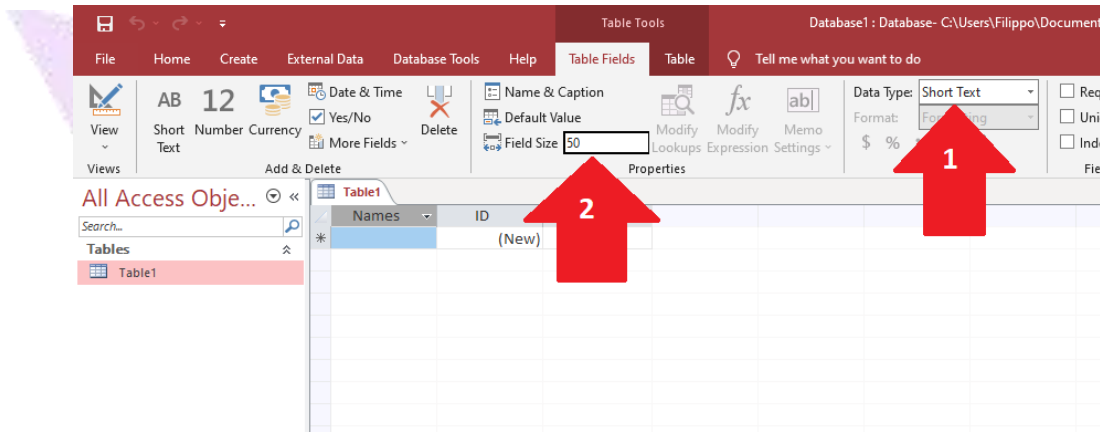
Table Tools

Database1 : Database- C:\Users\Filippo\Document

File Home Create External Data Database Tools Help Table Fields Table Tell me what you want to do

View

AB Short Text

12 Number

Currency

Date & Time

Yes/No

More Fields

Delete

Views

Add & Delete

Name & Caption

Default Value

Field Size 50

Modify Lookups

fx Modify Expression

ab| Memo Settings

Properties

Data Type: Short Text

Format: For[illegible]ing

$ %

Req

Uni

Ind

Fie

1

2

All Access Obje...

Search...

Tables

Table1

Table1

Names

ID

(New)